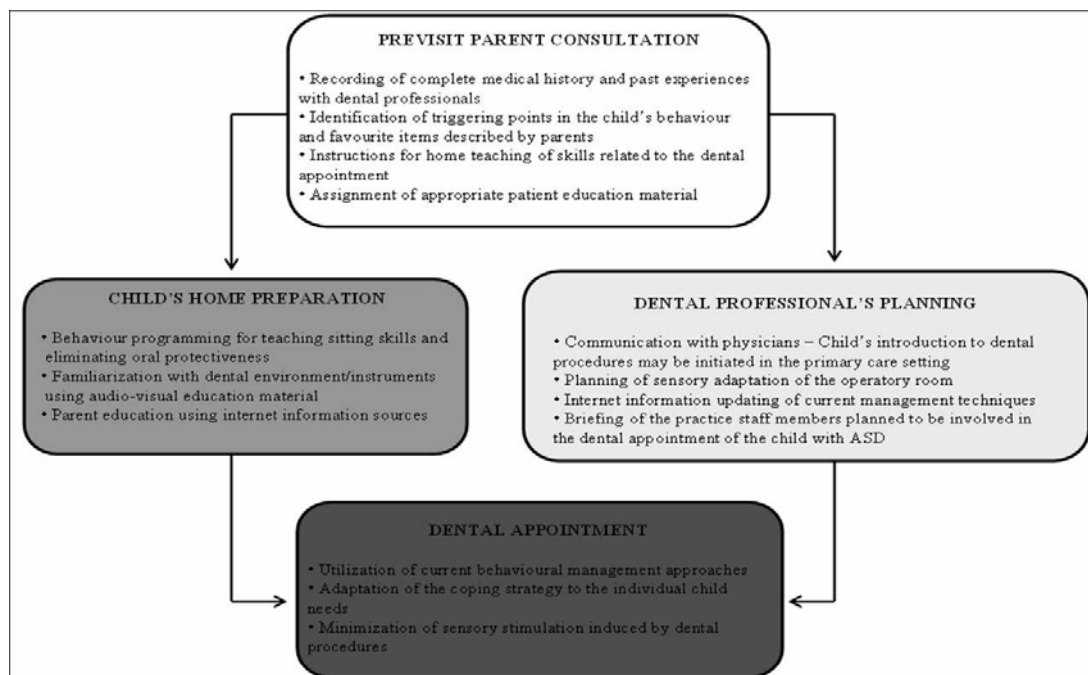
PREVISIT PARENT CONSULTATION

• Recording of complete medical history and past experiences with dental professionals
• Identification of triggering points in the child's behaviour and favourite items described by parents
• Instructions for home teaching of skills related to the dental appointment
• Assignment of appropriate patient education material

CHILD'S HOME PREPARATION

• Behaviour programming for teaching sitting skills and eliminating oral protectiveness
• Familiarization with dental environment/instruments using audio-visual education material
• Parent education using internet information sources

DENTAL PROFESSIONAL'S PLANNING

• Communication with physicians – Child's introduction to dental procedures may be initiated in the primary care setting
• Planning of sensory adaptation of the operatory room
• Internet information updating of current management techniques
• Briefing of the practice staff members planned to be involved in the dental appointment of the child with ASD

DENTAL APPOINTMENT

• Utilization of current behavioural management approaches
• Adaptation of the coping strategy to the individual child needs
• Minimization of sensory stimulation induced by dental procedures